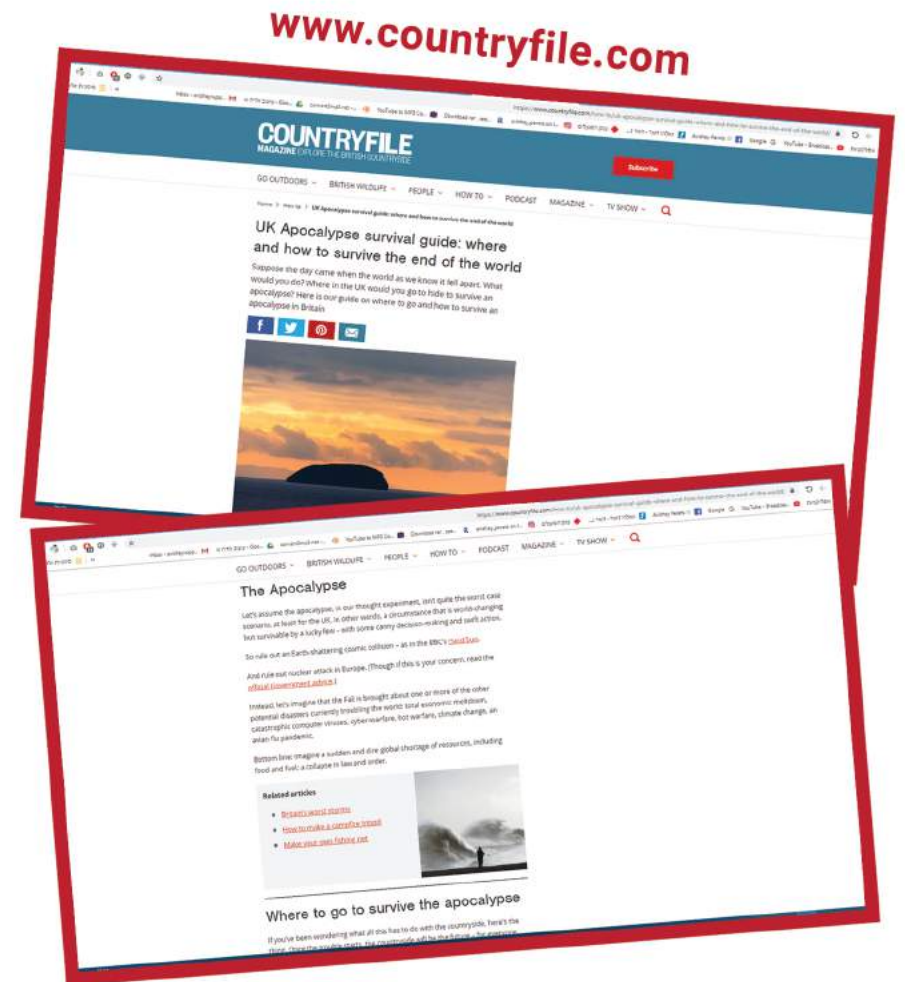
www.countryfile.com

COUNTRYFILE
MAGAZINE EXPLORE THE BRITISH COUNTRYSIDE

Subscribe

GO OUTDOORS BRITISH WILDLIFE PEOPLE HOW TO PODCAST MAGAZINE TV SHOW

Home / How to / UK Apocalypse survival guide: where and how to survive the end of the world

UK Apocalypse survival guide: where and how to survive the end of the world

Suppose the day came when the world as we know it fell apart. What would you do? Where in the UK would you go to hide to survive an apocalypse? Here is our guide on where to go and how to survive an apocalypse in Britain

GO OUTDOORS BRITISH WILDLIFE PEOPLE HOW TO PODCAST MAGAZINE TV SHOW

The Apocalypse

Let's assume the apocalypse, in our thought experiment, isn't quite the worst case scenario, at least for the UK. In other words, a circumstance that is world-changing but survivable by a lucky few – with some canny decision-making and swift action.

So rule out an Earth-shattering cosmic collision – as in the BBC's Hard Sun.

And rule out nuclear attack in Europe. (Though if this is your concern, read the official Government advice.)

Instead, let's imagine that the Fall is brought about one or more of the other potential disasters currently troubling the world: total economic meltdown, catastrophic computer viruses, cyber-warfare, hot warfare, climate change, an avian flu pandemic.

Bottom line: imagine a sudden and dire global shortage of resources, including food and fuel; a collapse in law and order.

Related articles
Britain's worst storms
How to make a campfire kettle
Make your own fishing net

Where to go to survive the apocalypse

If you've been wondering what all this has to do with the countryside, here's the thing. Once the trouble starts, the countryside will be the future – for everyone.